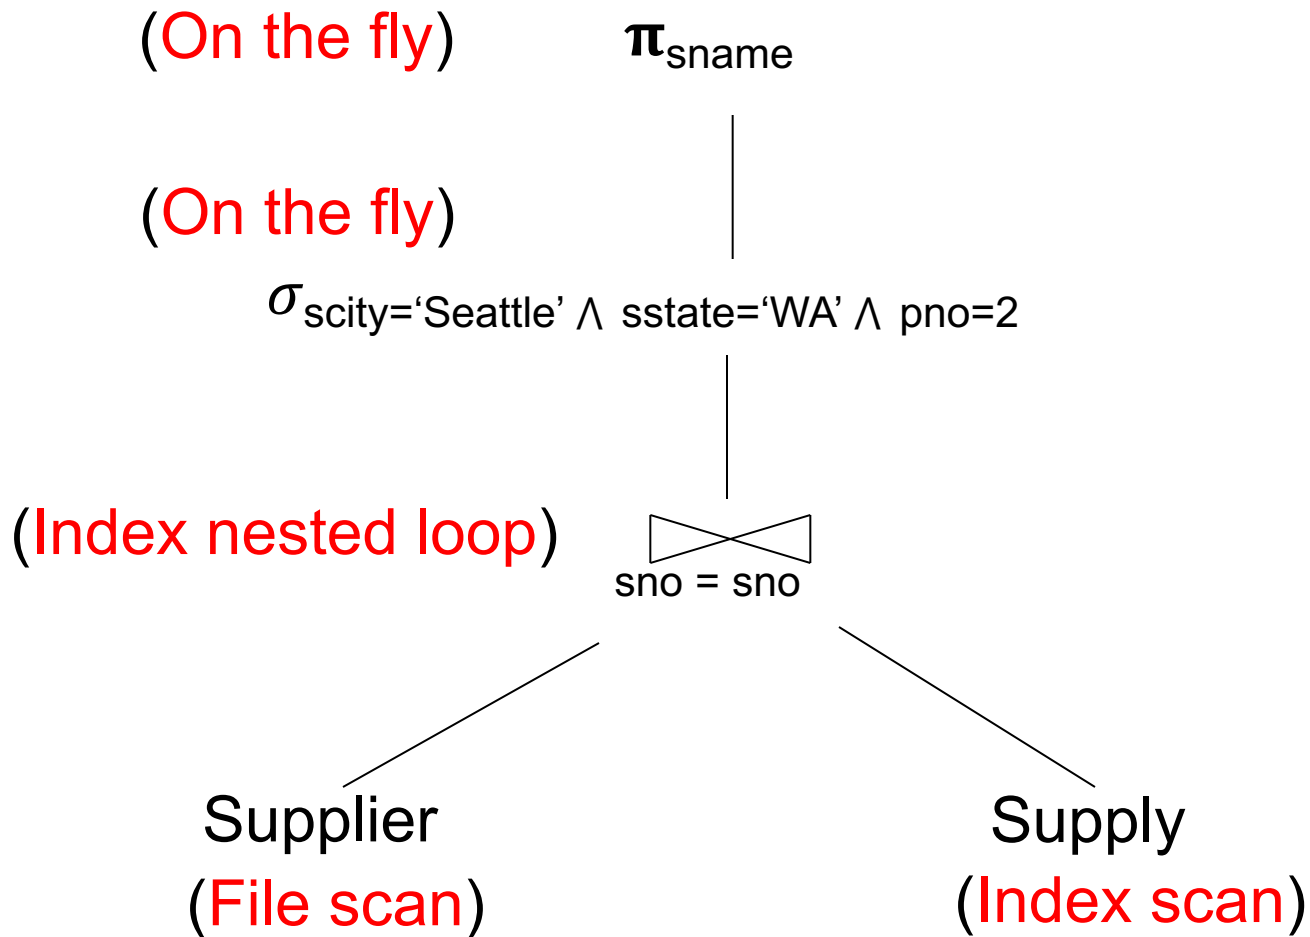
(On the fly) $\pi_{sname}$

(On the fly)

$\sigma_{scity=\text{'Seattle'} \wedge sstate=\text{'WA'} \wedge pno=2}$

(Index nested loop) $\bowtie_{sno = sno}$

Supplier
(File scan)

Supply
(Index scan)